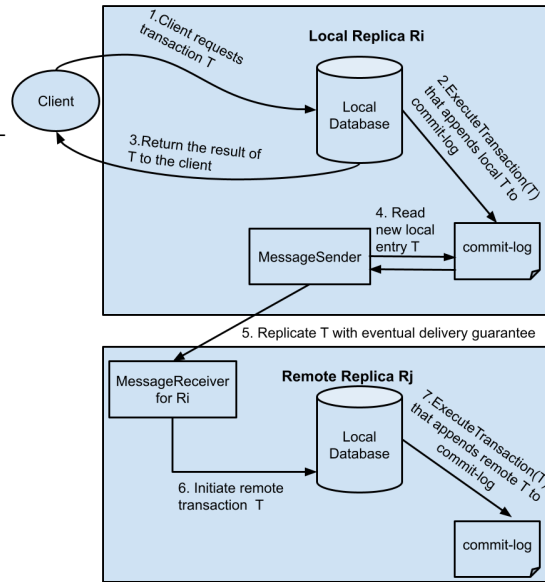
1.Client requests transaction T

Local Replica Ri

Client

Local Database

2.ExecuteTransaction(T) that appends local T to commit-log

3.Return the result of T to the client

4. Read new local entry T

MessageSender

commit-log

5. Replicate T with eventual delivery guarantee

MessageReceiver for Ri

Remote Replica Rj

Local Database

7.ExecuteTransaction(T) that appends remote T to commit-log

6. Initiate remote transaction T

commit-log